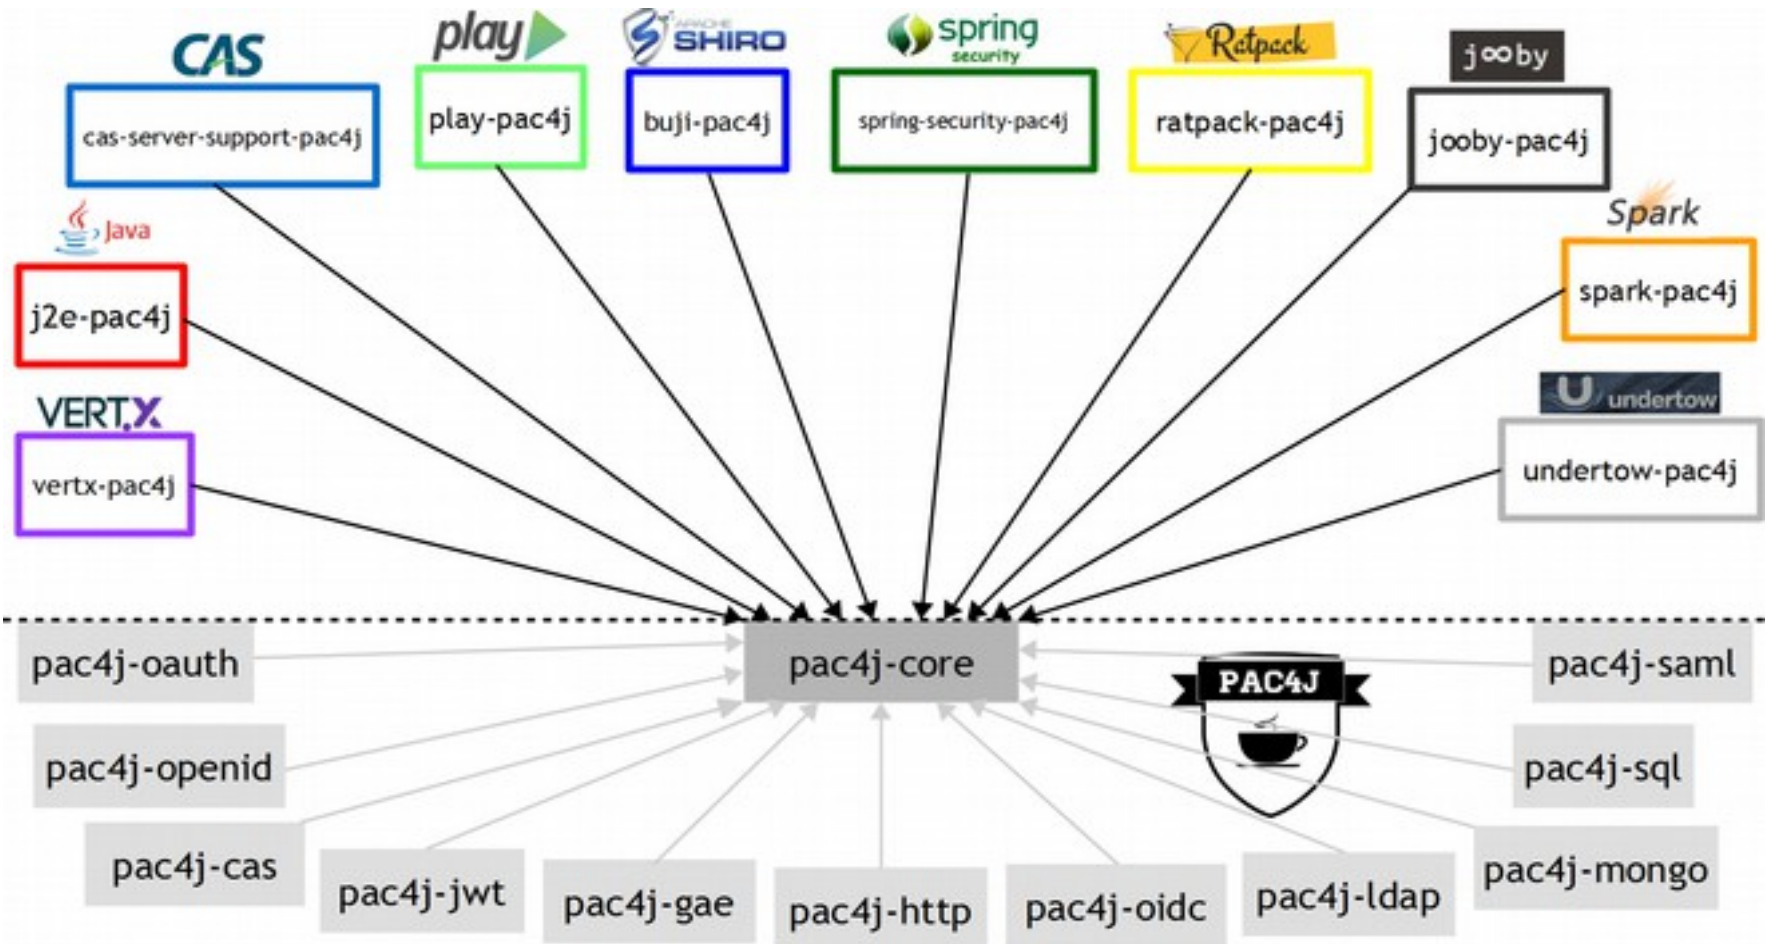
CAS
cas-server-support-pac4j

play
play-pac4j

APACHE SHIRO
buji-pac4j

spring security
spring-security-pac4j

Ratpack
ratpack-pac4j

jooby
jooby-pac4j

Java
j2e-pac4j

Spark
spark-pac4j

VERT.X
vertx-pac4j

undertow
undertow-pac4j

pac4j-oauth

pac4j-core

PAC4J

pac4j-saml

pac4j-openid

pac4j-sql

pac4j-cas

pac4j-jwt

pac4j-gae

pac4j-http

pac4j-oidc

pac4j-ldap

pac4j-mongo